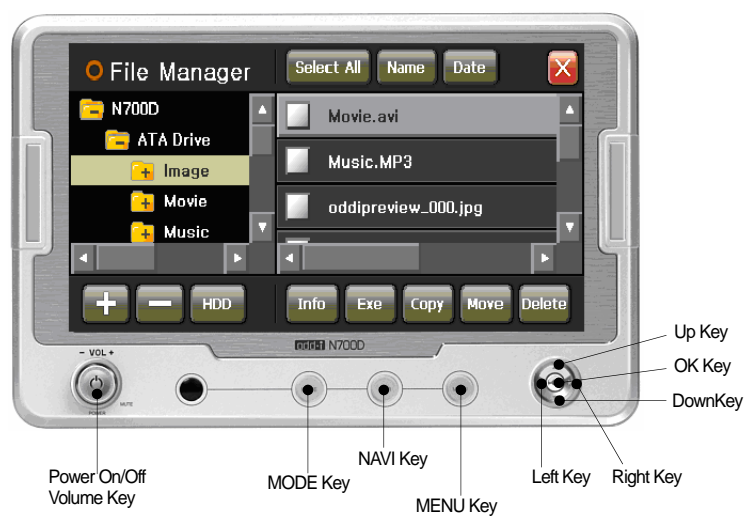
File Manager

Select All Name Date X

N700D
ATA Drive
Image
Movie
Music

Movie.avi
Music.MP3
oddipreview_000.jpg

+ − HDD

Info Exe Copy Move Delete

oddi N700D

− VOL +

POWER

MUTE

Up Key
OK Key
DownKey

Power On/Off Volume Key

MODE Key

NAVI Key

MENU Key

Left Key

Right Key